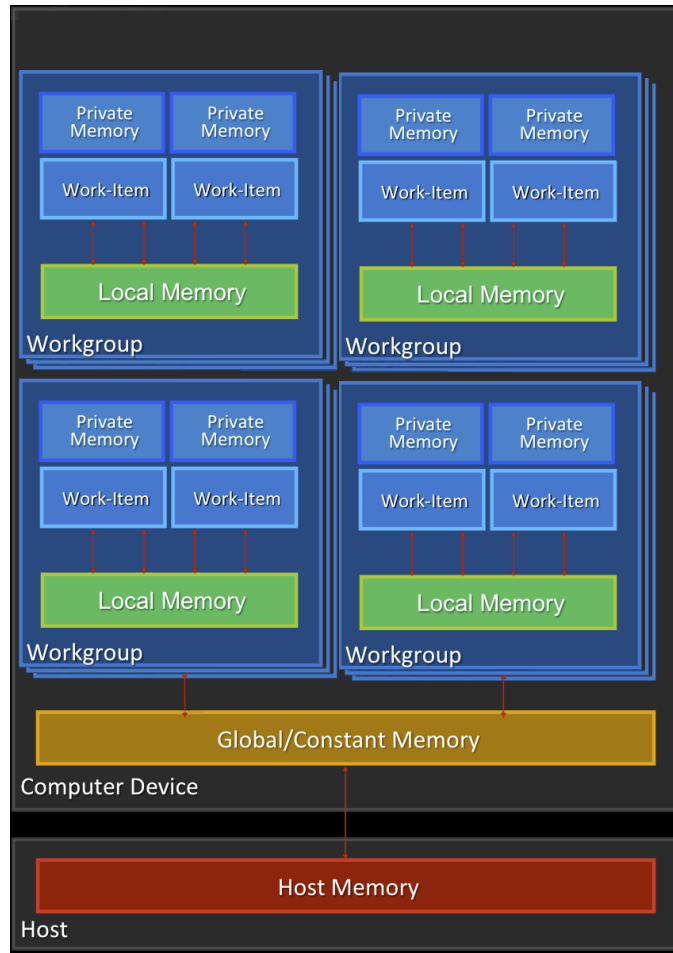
Private Memory

Private Memory

Work-Item

Work-Item

Local Memory

Workgroup

Private Memory

Private Memory

Work-Item

Work-Item

Local Memory

Workgroup

Private Memory

Private Memory

Work-Item

Work-Item

Local Memory

Workgroup

Private Memory

Private Memory

Work-Item

Work-Item

Local Memory

Workgroup

Global/Constant Memory

Computer Device

Host Memory

Host